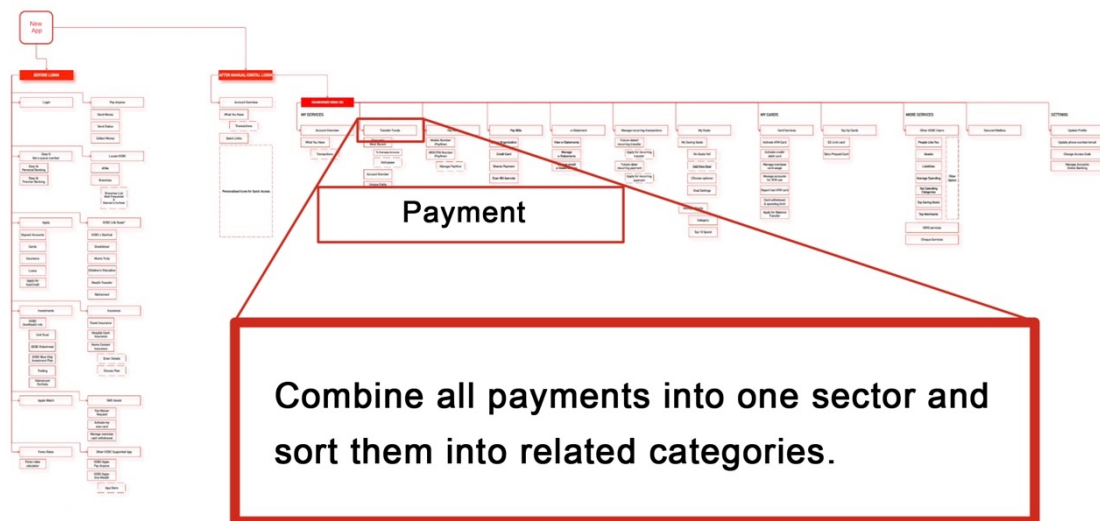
New App

BEFORE LOGIN

AFTER MANUAL/ENROL LOGIN

Login

Pay Anyone

Send Money

Send Status

Collect Money

Account Overview

What You Have

Transactions

Quick Links

Personalised Icons for Quick Access

MY SERVICES

Account Overview

What You Have

Transfer Funds

Pay Bills

e-Statement

MY CARDS

MORE SERVICES

SETTINGS

Update Profile

Payment

Combine all payments into one sector and sort them into related categories.